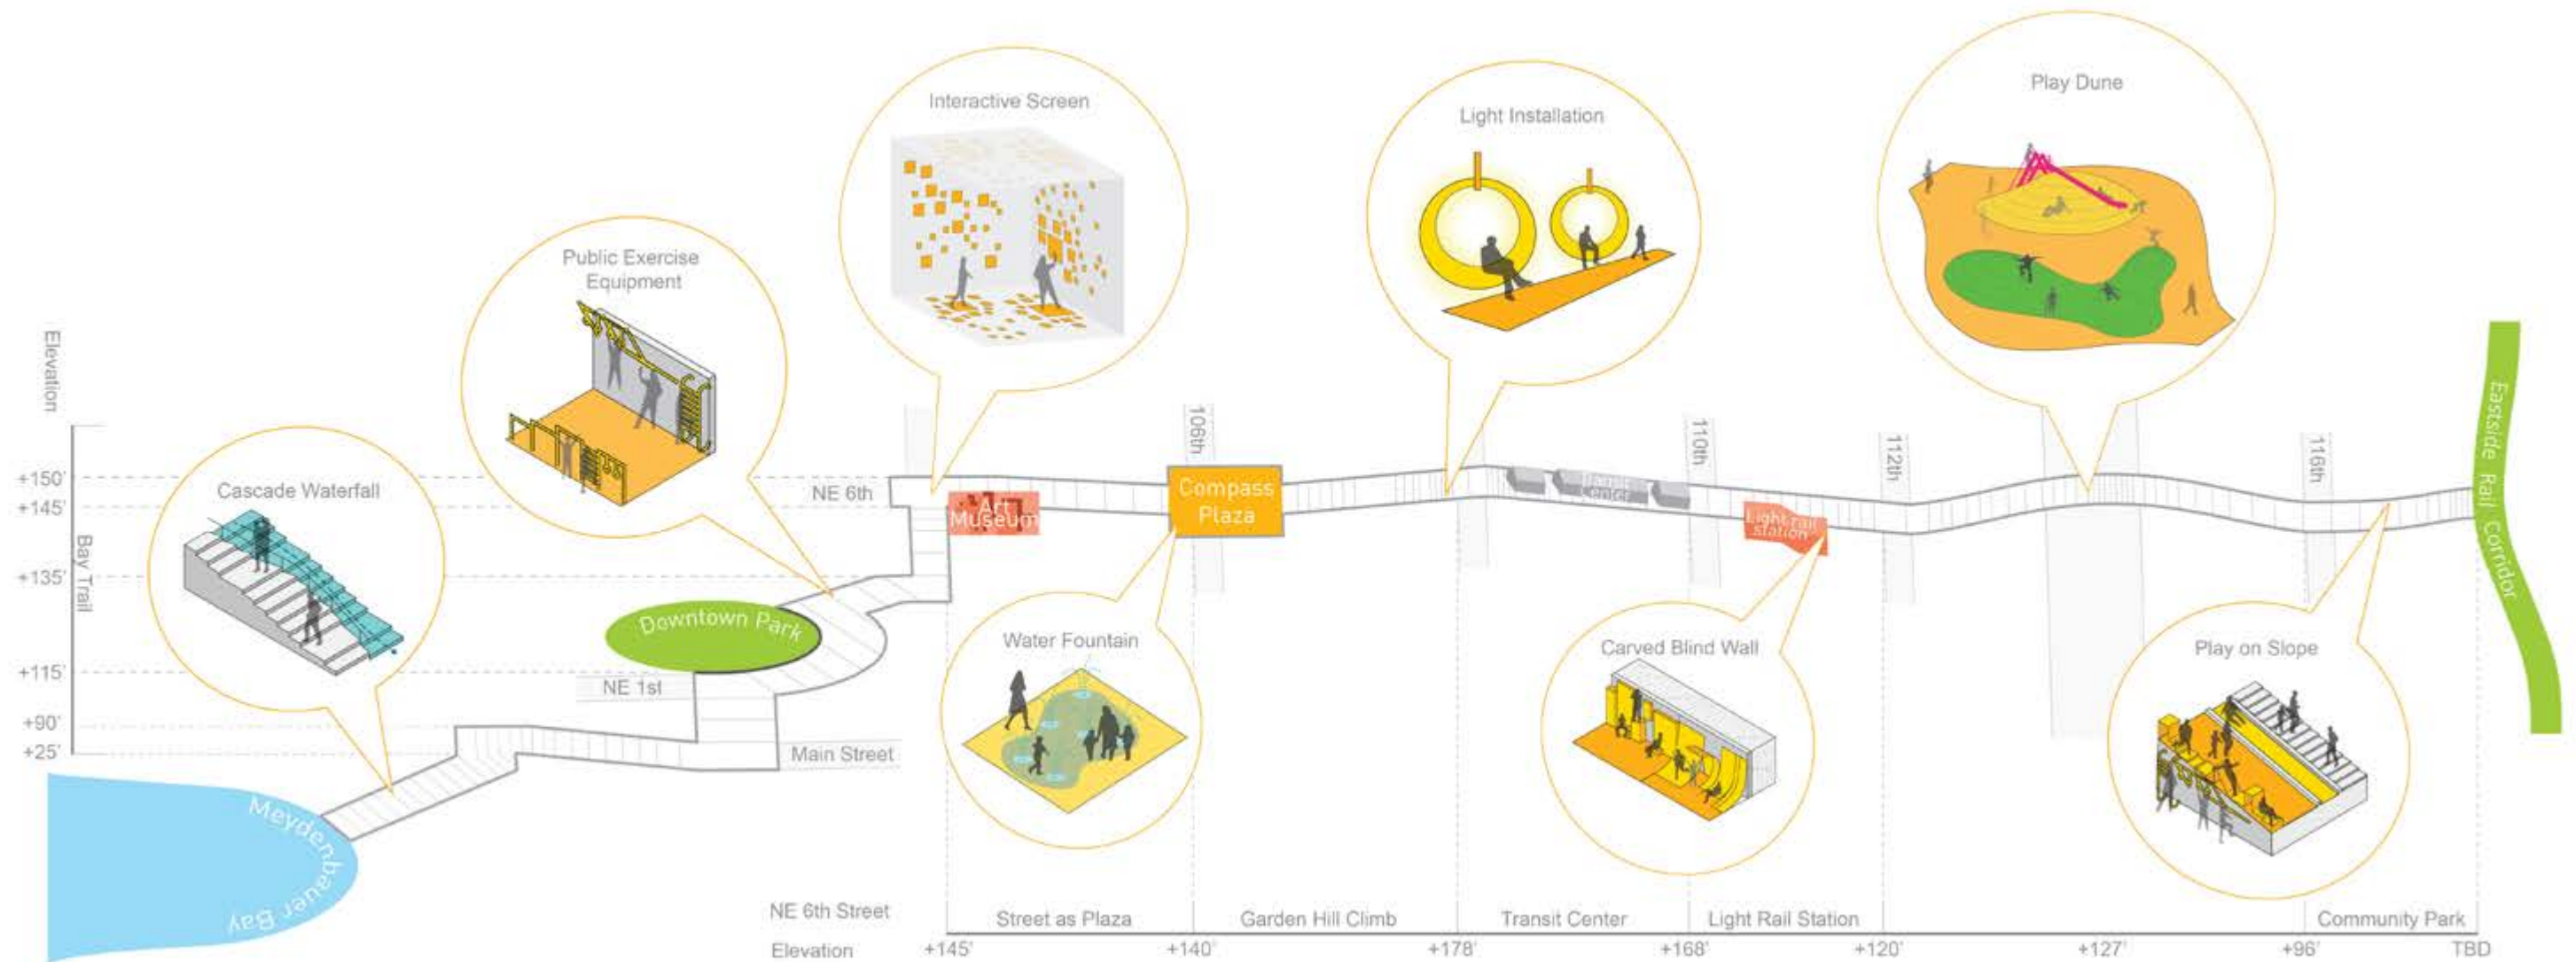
Interactive Screen

Light Installation

Play Dune

Public Exercise Equipment

Elevation

+150'
+145'
+135'
+115'
+90'
+25'

Bay Trail

Cascade Waterfall

NE 6th

Art Museum

106th

Compass Plaza

Transit Center

110th

Light rail station

112th

116th

Eastside Rail Corridor

Downtown Park

NE 1st

Main Street

Water Fountain

Carved Blind Wall

Play on Slope

Meydenbauer Bay

NE 6th Street

Elevation

| Street as Plaza | Garden Hill Climb | Transit Center | Light Rail Station | | | Community Park |
|---|---|---|---|---|---|---|

+145' +140' +178' +168' +120' +127' +96' TBD